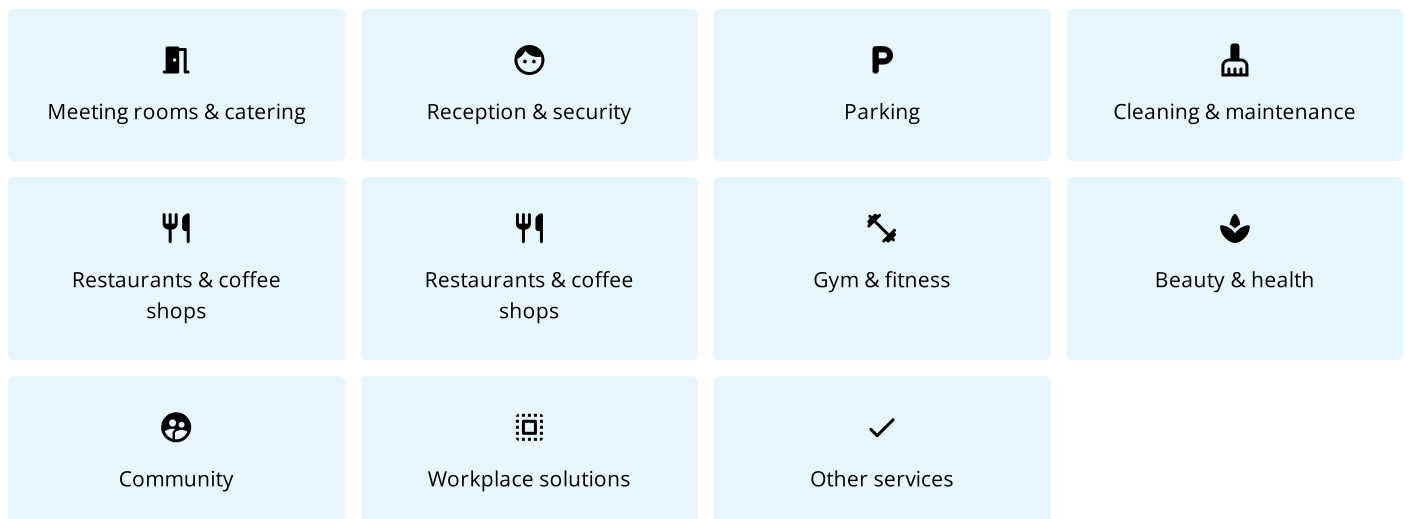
Meeting rooms & catering

Reception & security

Parking

Cleaning & maintenance

Restaurants & coffee shops

Restaurants & coffee shops

Gym & fitness

Beauty & health

Community

Workplace solutions

Other services